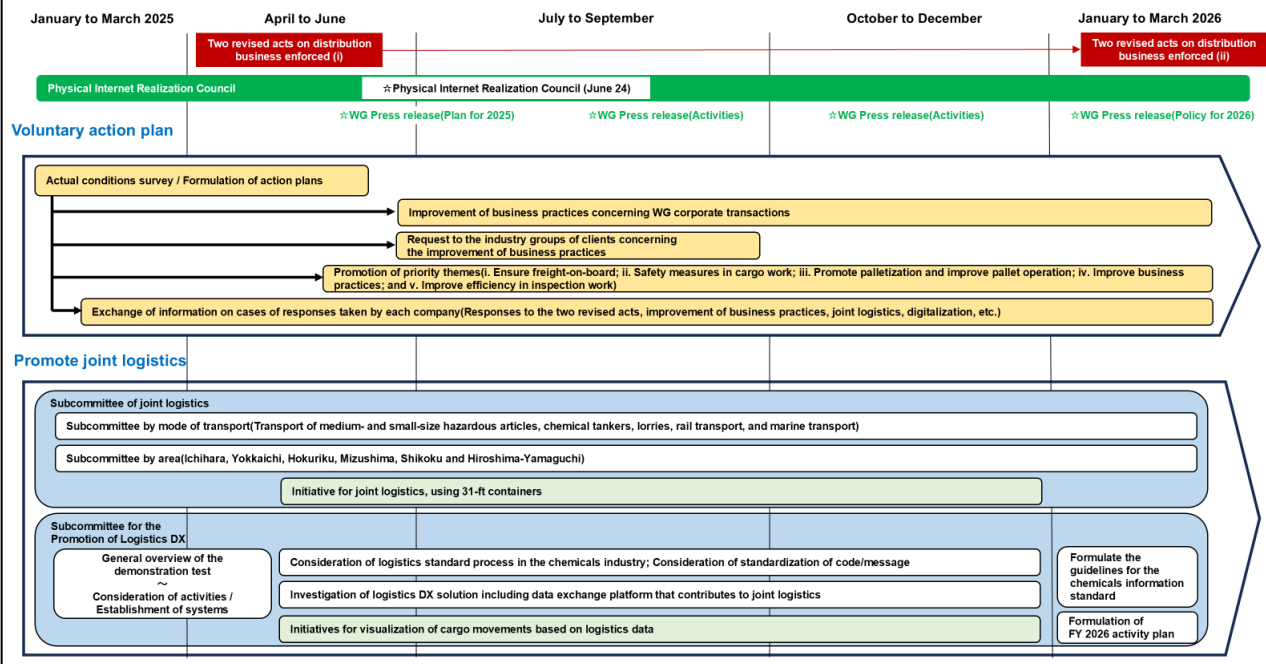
January to March 2025

April to June

July to September

October to December

January to March 2026

Two revised acts on distribution business enforced (i)

Two revised acts on distribution business enforced (ii)

Physical Internet Realization Council

☆Physical Internet Realization Council (June 24)

☆WG Press release(Plan for 2025)

☆WG Press release(Activities)

☆WG Press release(Activities)

☆WG Press release(Policy for 2026)

Voluntary action plan

Actual conditions survey / Formulation of action plans

Improvement of business practices concerning WG corporate transactions

Request to the industry groups of clients concerning the improvement of business practices

Promotion of priority themes(i. Ensure freight-on-board; ii. Safety measures in cargo work; iii. Promote palletization and improve pallet operation; iv. Improve business practices; and v. Improve efficiency in inspection work)

Exchange of information on cases of responses taken by each company(Responses to the two revised acts, improvement of business practices, joint logistics, digitalization, etc.)

Promote joint logistics

Subcommittee of joint logistics

Subcommittee by mode of transport(Transport of medium- and small-size hazardous articles, chemical tankers, lorries, rail transport, and marine transport)

Subcommittee by area(Ichihara, Yokkaichi, Hokuriku, Mizushima, Shikoku and Hiroshima-Yamaguchi)

Initiative for joint logistics, using 31-ft containers

Subcommittee for the Promotion of Logistics DX

General overview of the demonstration test
～
Consideration of activities / Establishment of systems

Consideration of logistics standard process in the chemicals industry; Consideration of standardization of code/message

Investigation of logistics DX solution including data exchange platform that contributes to joint logistics

Initiatives for visualization of cargo movements based on logistics data

Formulate the guidelines for the chemicals information standard

Formulation of FY 2026 activity plan